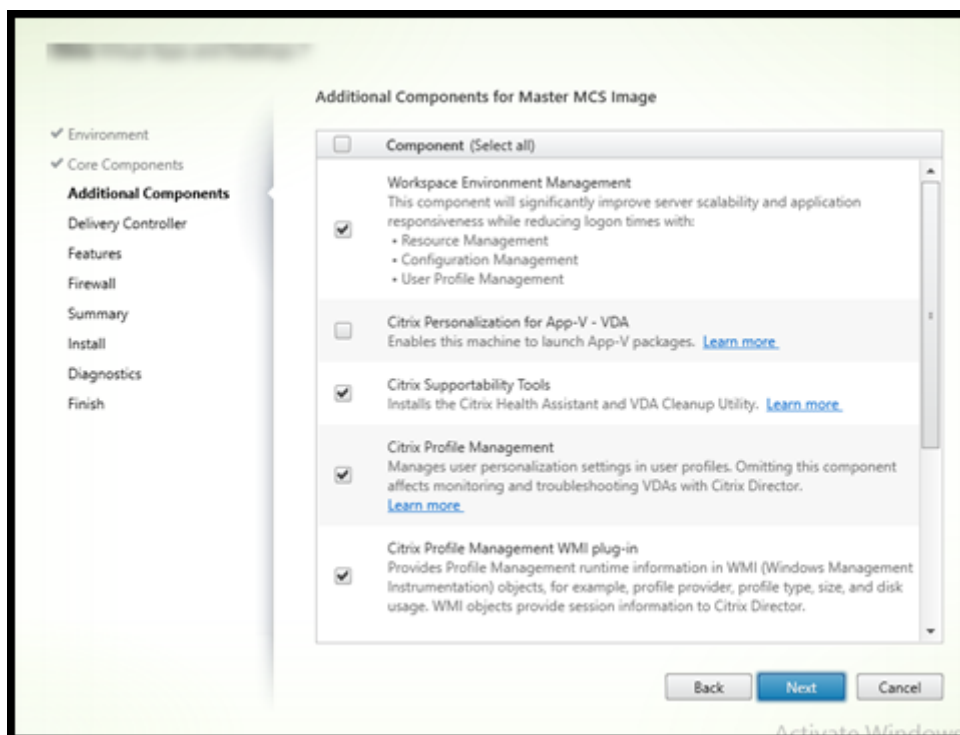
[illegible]

Additional Components for Master MCS Image

✓ Environment
✓ Core Components
Additional Components
Delivery Controller
Features
Firewall
Summary
Install
Diagnostics
Finish

Component (Select all)

Workspace Environment Management
This component will significantly improve server scalability and application responsiveness while reducing logon times with:
• Resource Management
• Configuration Management
• User Profile Management

Citrix Personalization for App-V - VDA
Enables this machine to launch App-V packages. Learn more

Citrix Supportability Tools
Installs the Citrix Health Assistant and VDA Cleanup Utility. Learn more

Citrix Profile Management
Manages user personalization settings in user profiles. Omitting this component affects monitoring and troubleshooting VDAs with Citrix Director.
Learn more

Citrix Profile Management WMI plug-in
Provides Profile Management runtime information in WMI (Windows Management Instrumentation) objects, for example, profile provider, profile type, size, and disk usage. WMI objects provide session information to Citrix Director.

Back Next Cancel

Activate Window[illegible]